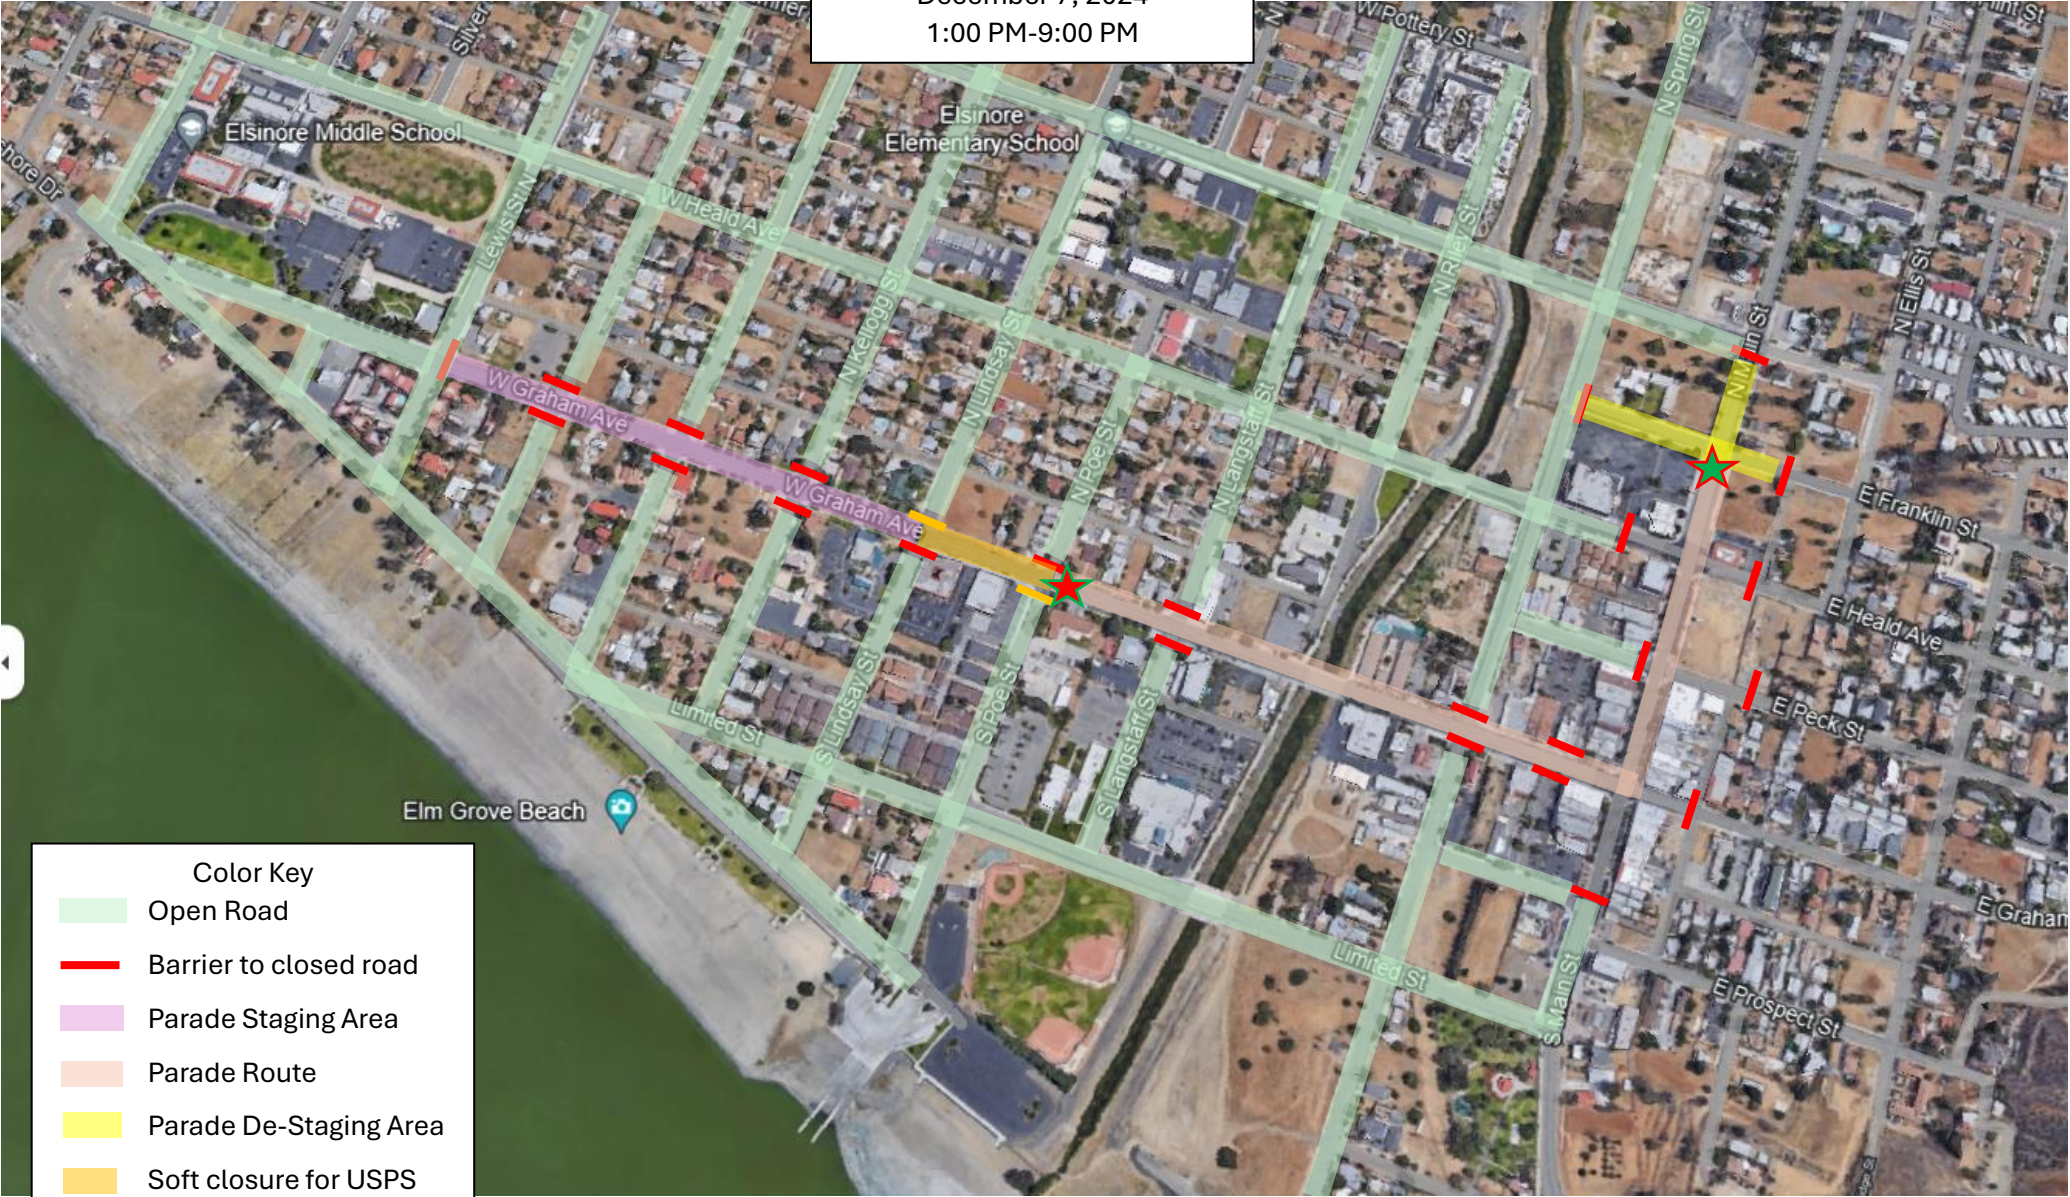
December 7, 2024
1:00 PM-9:00 PM

Elsinore Middle School
Elsinore Elementary School
W Pottery St
N Spring St
W Heald Ave
Lewis St
N Kellogg St
N Lindsay St
N Poe St
N Langstaff St
N Riley St
N Main St
N Ellis St
E Franklin St
E Heald Ave
E Peck St
E Graham
E Prospect St
W Graham Ave
W Graham Ave
Limited St
S Lindsay St
S Poe St
S Langstaff St
S Main St
Limited St
Elm Grove Beach
Silver
shore Dr

Color Key
Open Road
Barrier to closed road
Parade Staging Area
Parade Route
Parade De-Staging Area
Soft closure for USPS